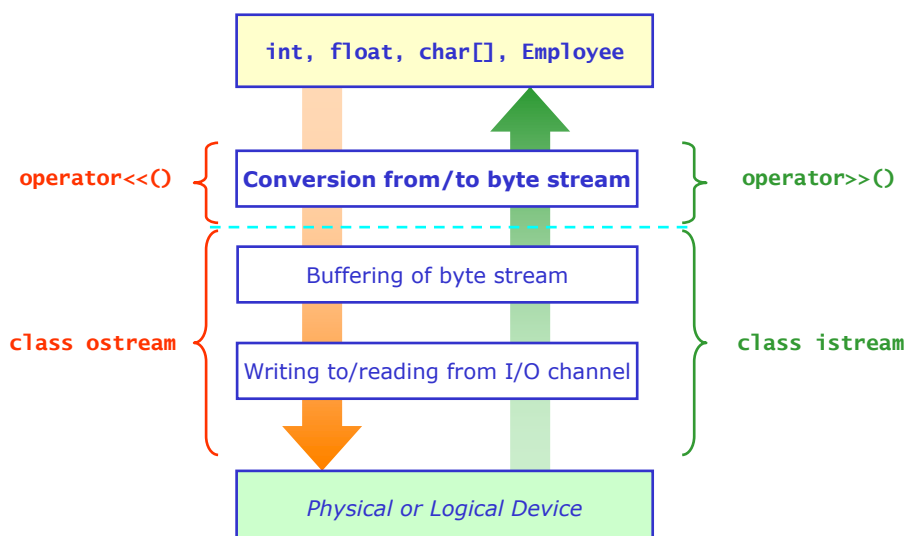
int, float, char[], Employee

operator<<()

Conversion from/to byte stream

operator>>()

Buffering of byte stream

class ostream

class istream

Writing to/reading from I/O channel

Physical or Logical Device